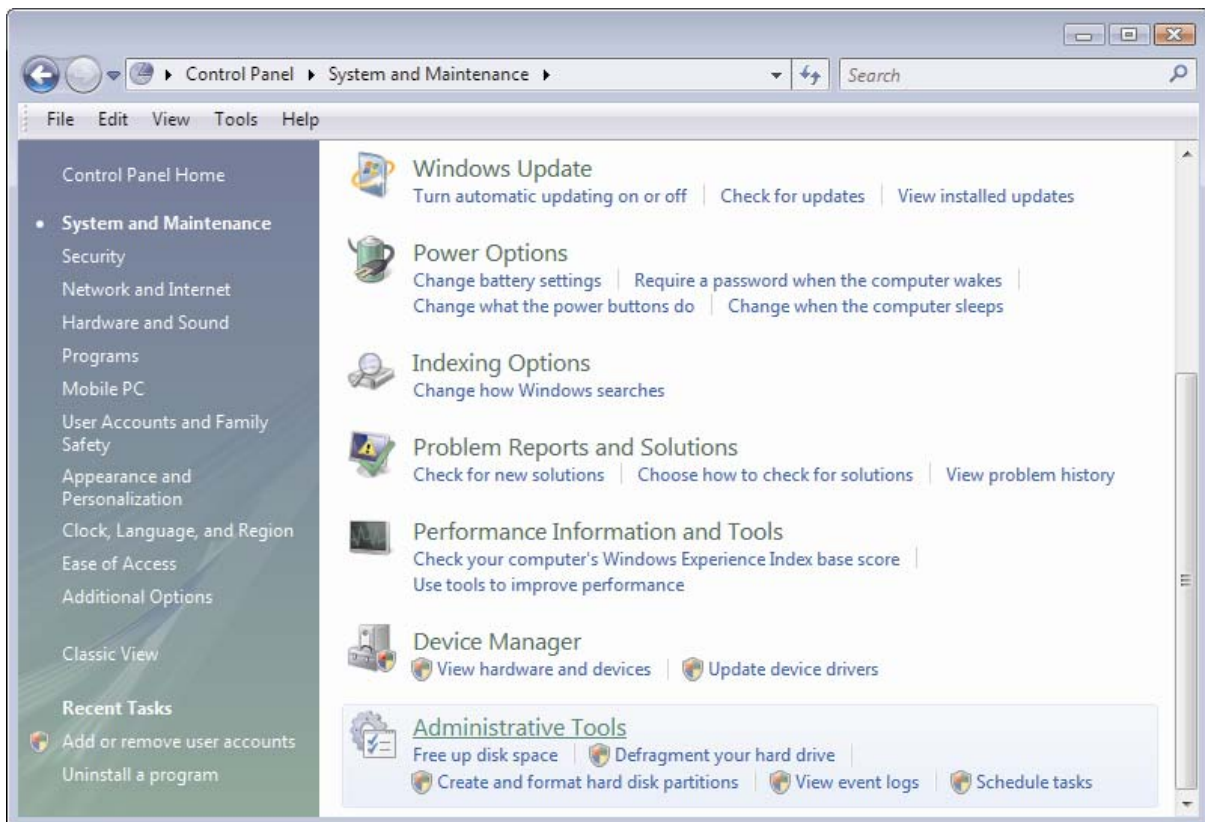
Control Panel ▸ System and Maintenance ▸

Search

File Edit View Tools Help

Control Panel Home

System and Maintenance
Security
Network and Internet
Hardware and Sound
Programs
Mobile PC
User Accounts and Family Safety
Appearance and Personalization
Clock, Language, and Region
Ease of Access
Additional Options

Classic View

Recent Tasks
Add or remove user accounts
Uninstall a program

Windows Update
Turn automatic updating on or off | Check for updates | View installed updates

Power Options
Change battery settings | Require a password when the computer wakes | Change what the power buttons do | Change when the computer sleeps

Indexing Options
Change how Windows searches

Problem Reports and Solutions
Check for new solutions | Choose how to check for solutions | View problem history

Performance Information and Tools
Check your computer's Windows Experience Index base score | Use tools to improve performance

Device Manager
View hardware and devices | Update device drivers

Administrative Tools
Free up disk space | Defragment your hard drive | Create and format hard disk partitions | View event logs | Schedule tasks